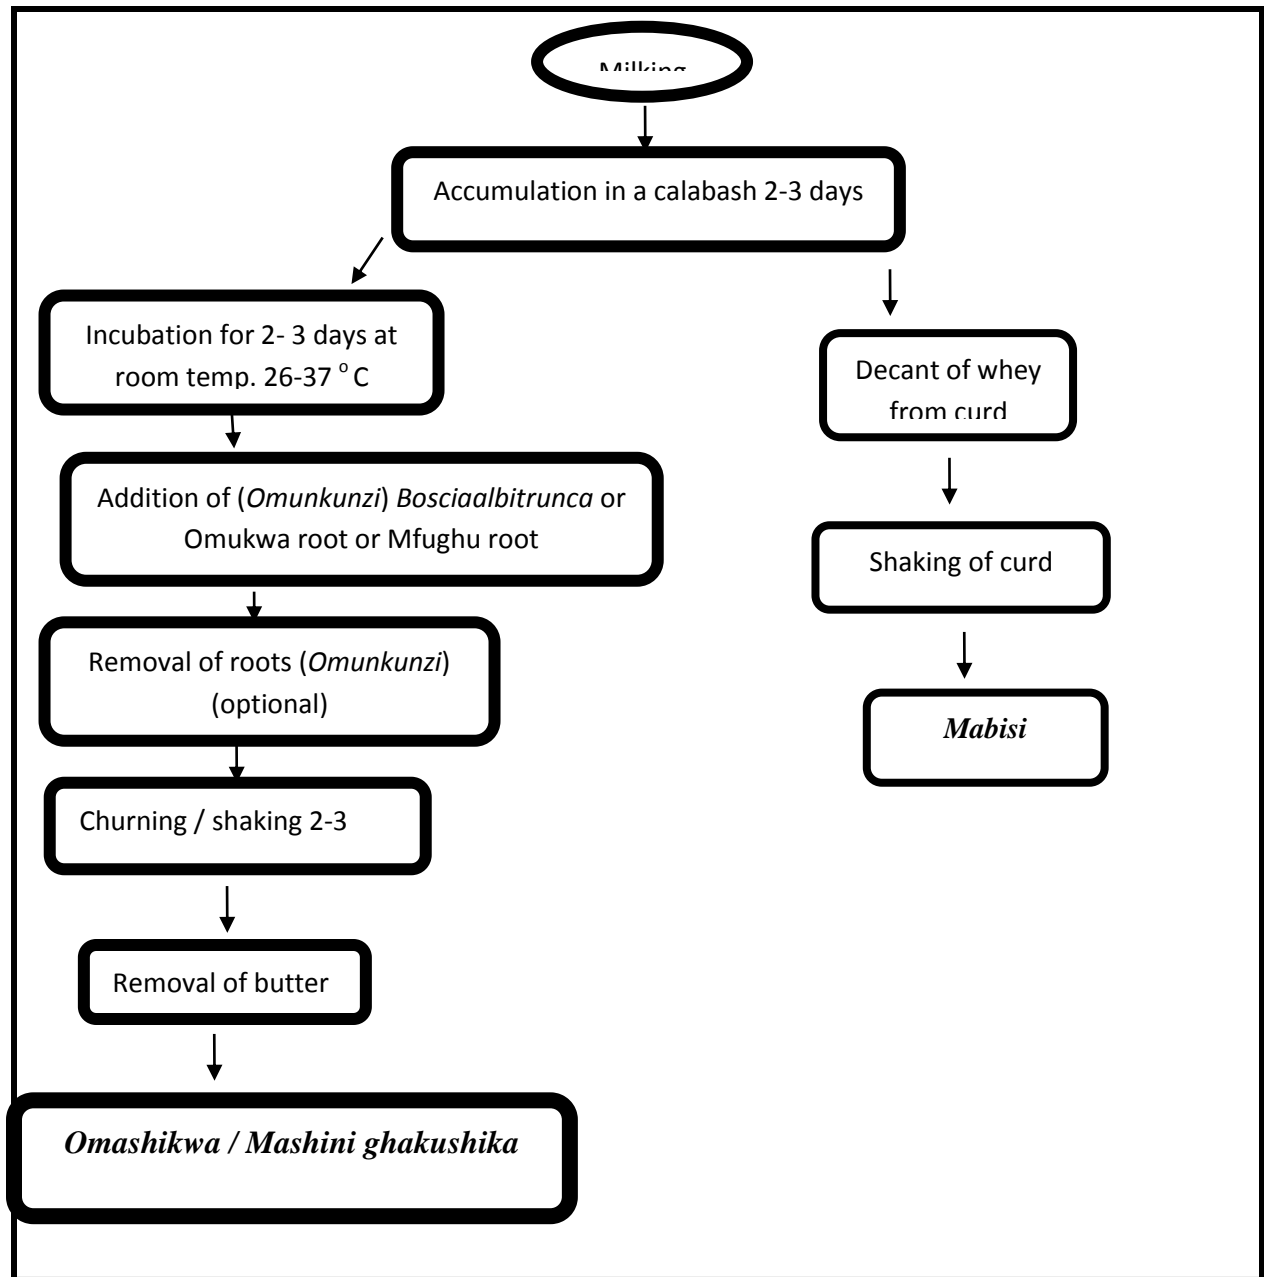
Milking

Accumulation in a calabash 2-3 days

Incubation for 2- 3 days at room temp. 26-37 $^{o}$C

Addition of (*Omunkunzi*) *Bosciaalbitrunca* or Omukwa root or Mfughu root

Removal of roots (*Omunkunzi*) (optional)

Churning / shaking 2-3

Removal of butter

*Omashikwa / Mashini ghakushika*

Decant of whey from curd

Shaking of curd

*Mabisi*